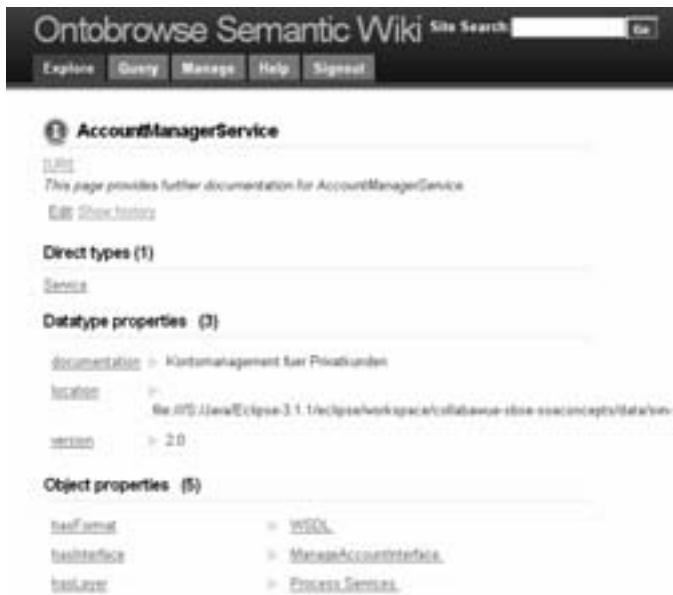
Ontobrowse Semantic Wiki Site Search Go

Explore Query Manage Help Signout

AccountManagerService

[URI]

This page provides further documentation for AccountManagerService

Edit Show history

Direct types (1)

Service

Datatype properties (3)

documentation » Kontomanagement fuer Privatkunden

location » file:/WS/Java/Eclipse 3.1.1/eclipse/workspace/collabawue-sbse-soaconcepts/data/sm-

version » 2.0

Object properties (5)

hasFormat » WSDL

hasInterface » ManageAccountInterface

hasLayer » Process Services